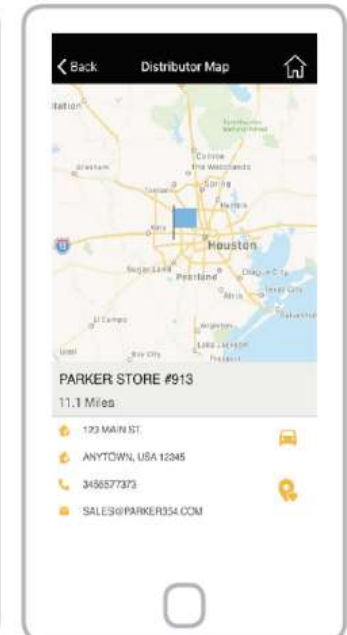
Back

Distributor Map

Conroe

Spring

Houston

Sugar Land

Pearland

Texas City

Galveston

El Campo

Bay City

PARKER STORE #913

11.1 Miles

123 MAIN ST.

ANYTOWN, USA 12345

3456577373

SALES@PARKER354.COM